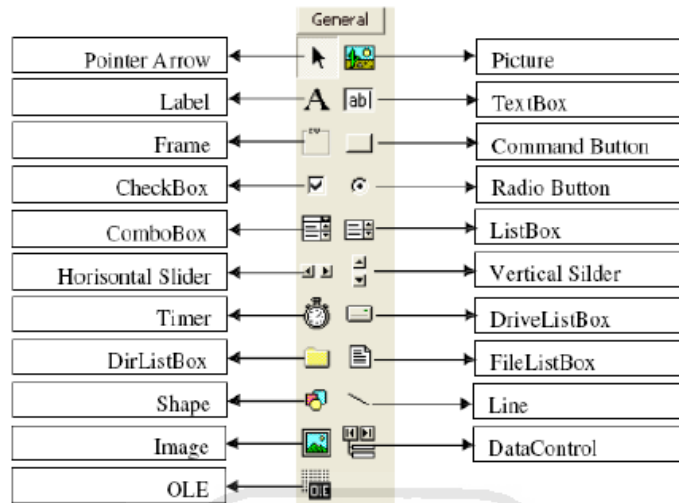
General

Pointer Arrow
Picture
Label
A
ab|
TextBox
Frame
Command Button
CheckBox
Radio Button
ComboBox
ListBox
Horisontal Slider
Vertical Silder
Timer
DriveListBox
DirListBox
FileListBox
Shape
Line
Image
DataControl
OLE
OLE